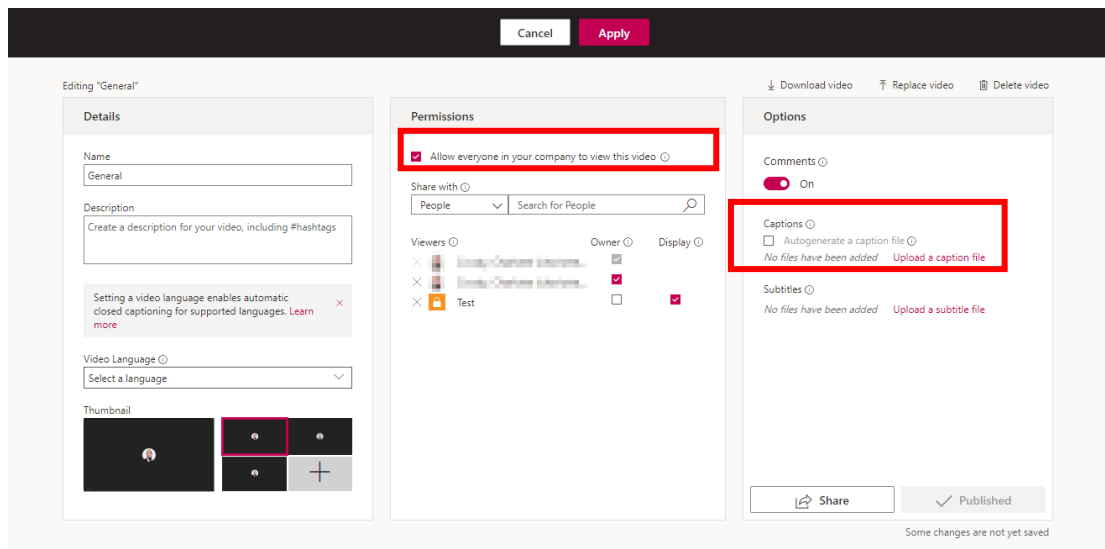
Cancel Apply

Editing "General"

Download video Replace video Delete video

Details

Name
General

Description
Create a description for your video, including #hashtags

Setting a video language enables automatic closed captioning for supported languages. Learn more

Video Language
Select a language

Thumbnail

Permissions

Allow everyone in your company to view this video

Share with
People
Search for People

Viewers Owner Display
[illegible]
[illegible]
Test

Options

Comments
On

Captions
Autogenerate a caption file
No files have been added Upload a caption file

Subtitles
No files have been added Upload a subtitle file

Share Published

Some changes are not yet saved